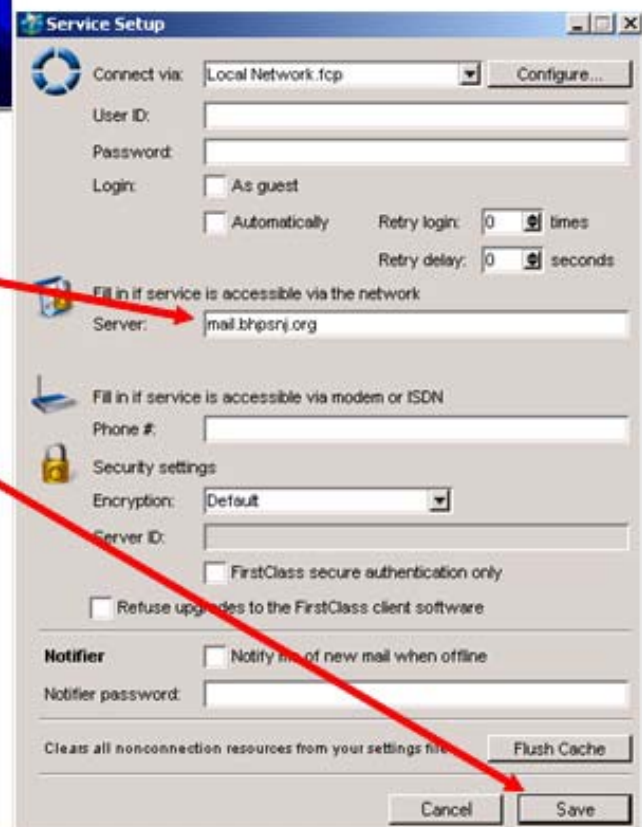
Service Setup

Connect via: Local Network.fcp Configure...

User ID:

Password:

Login: As guest

Automatically Retry login: 0 times

Retry delay: 0 seconds

Fill in if service is accessible via the network

Server: mail.bhpsnj.org

Fill in if service is accessible via modem or ISDN

Phone #:

Security settings

Encryption: Default

Server ID:

FirstClass secure authentication only

Refuse upg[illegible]des to the FirstClass client software

Notifier Notify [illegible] of new mail when offline

Notifier password:

Clears all nonconnection resources from your settings file Flush Cache

Cancel Save